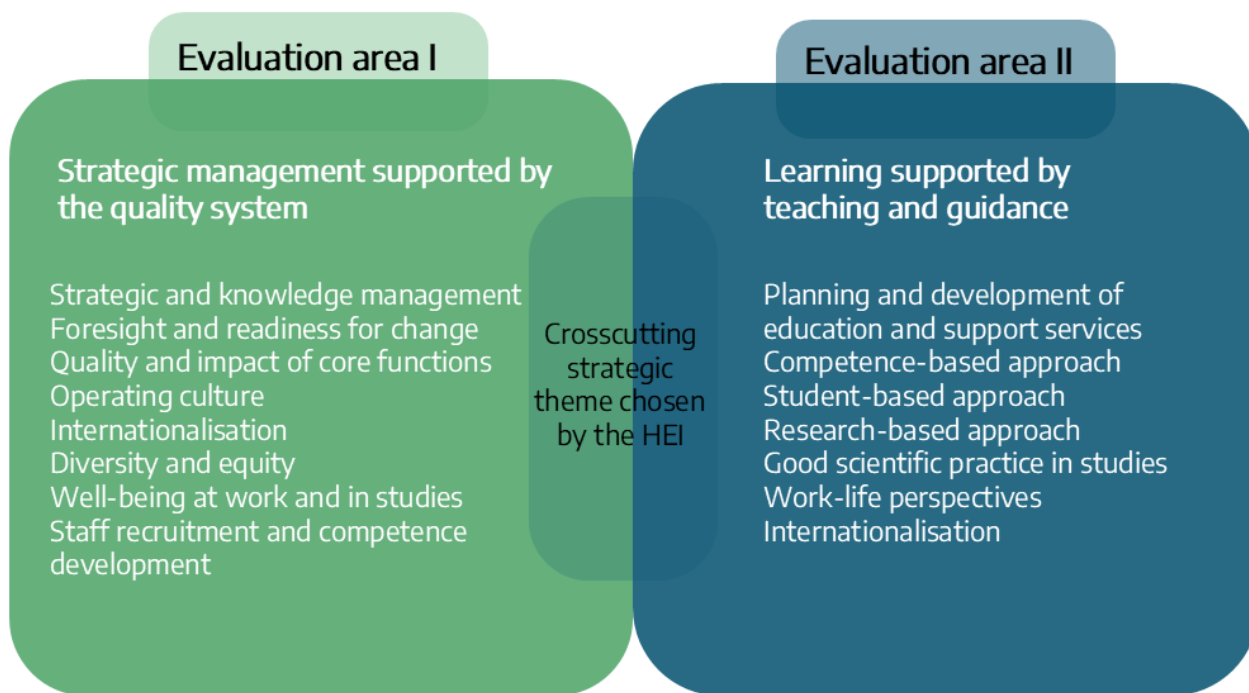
Evaluation area I

Strategic management supported by the quality system

Strategic and knowledge management
Foresight and readiness for change
Quality and impact of core functions
Operating culture
Internationalisation
Diversity and equity
Well-being at work and in studies
Staff recruitment and competence development

Crosscutting strategic theme chosen by the HEI

Evaluation area II

Learning supported by teaching and guidance

Planning and development of education and support services
Competence-based approach
Student-based approach
Research-based approach
Good scientific practice in studies
Work-life perspectives
Internationalisation